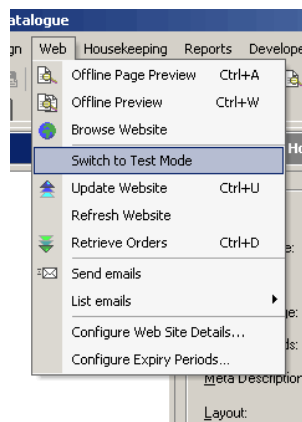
atalogue

gn Web Housekeeping Reports Develope

Offline Page Preview Ctrl+A
Offline Preview Ctrl+W
Browse Website
Switch to Test Mode
Update Website Ctrl+U
Refresh Website
Retrieve Orders Ctrl+D
Send emails
List emails
Configure Web Site Details...
Configure Expiry Periods...

Ho
e:
e:
ds:
Meta Description
Layout: